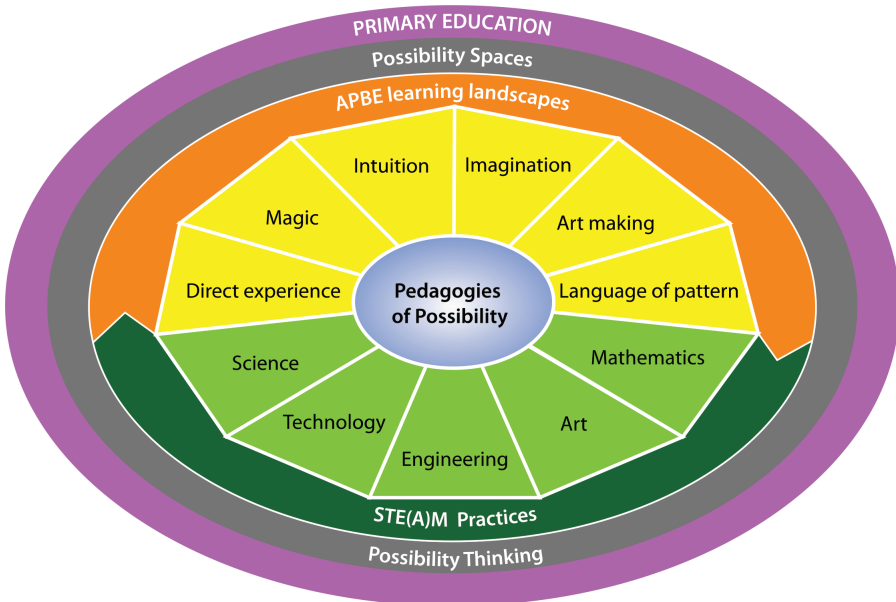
PRIMARY EDUCATION

Possibility Spaces

APBE learning landscapes

Intuition

Imagination

Magic

Art making

Direct experience

Pedagogies of Possibility

Language of pattern

Science

Mathematics

Technology

Art

Engineering

STE(A)M Practices

Possibility Thinking